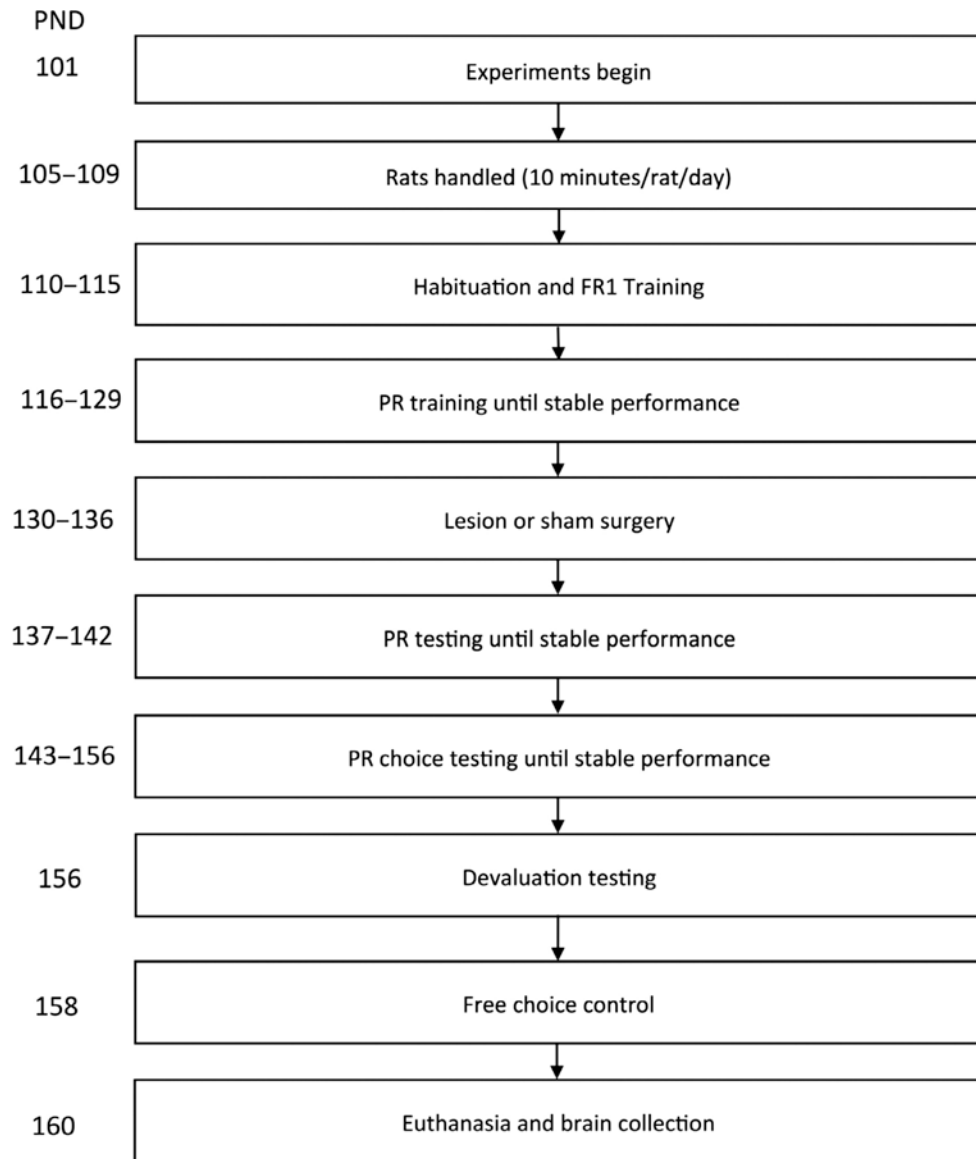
PND

101 Experiments begin

105–109 Rats handled (10 minutes/rat/day)

110–115 Habituation and FR1 Training

116–129 PR training until stable performance

130–136 Lesion or sham surgery

137–142 PR testing until stable performance

143–156 PR choice testing until stable performance

156 Devaluation testing

158 Free choice control

160 Euthanasia and brain collection